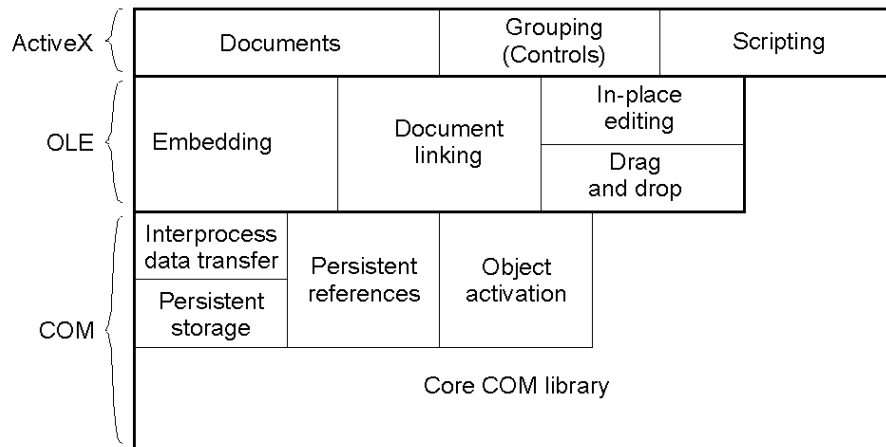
ActiveX

Documents

Grouping (Controls)

Scripting

OLE

Embedding

Document linking

In-place editing

Drag and drop

COM

Interprocess data transfer

Persistent storage

Persistent references

Object activation

Core COM library